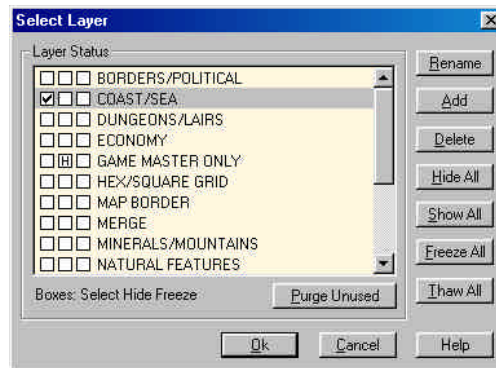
Select Layer

Layer Status

BORDERS/POLITICAL
COAST/SEA
DUNGEONS/LAIRS
ECONOMY
H GAME MASTER ONLY
HEX/SQUARE GRID
MAP BORDER
MERGE
MINERALS/MOUNTAINS
NATURAL FEATURES

Boxes: Select Hide Freeze

Purge Unused

Rename
Add
Delete
Hide All
Show All
Freeze All
Thaw All

Ok
Cancel
Help